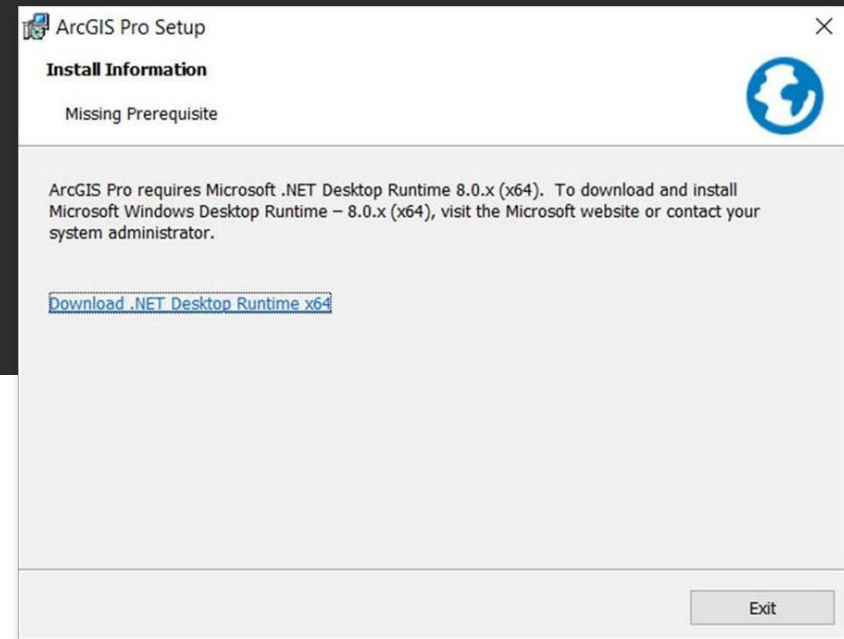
ArcGIS Pro Setup

Install Information

Missing Prerequisite

ArcGIS Pro requires Microsoft .NET Desktop Runtime 8.0.x (x64). To download and install Microsoft Windows Desktop Runtime – 8.0.x (x64), visit the Microsoft website or contact your system administrator.

Download .NET Desktop Runtime x64

Exit